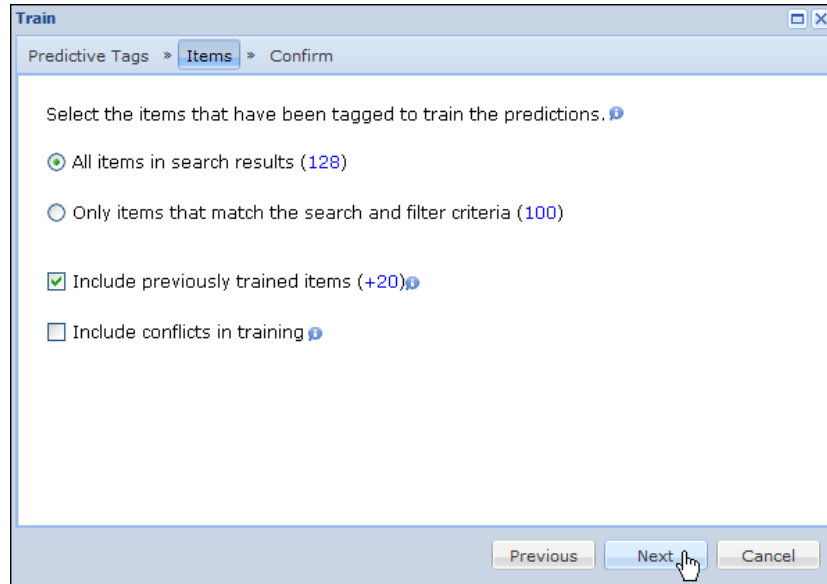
Train

Predictive Tags » Items » Confirm

Select the items that have been tagged to train the predictions.

All items in search results (128)

Only items that match the search and filter criteria (100)

Include previously trained items (+20)

Include conflicts in training

Previous Next Cancel